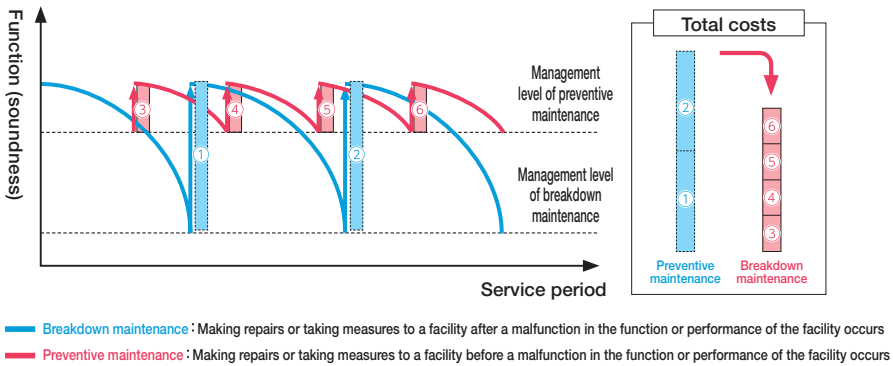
Function (soundness)

③ ① ④ ⑤ ② ⑥

Management level of preventive maintenance

Management level of breakdown maintenance

Service period

Total costs

②

①

⑥

⑤

④

③

Preventive maintenance

Breakdown maintenance

Breakdown maintenance : Making repairs or taking measures to a facility after a malfunction in the function or performance of the facility occurs

Preventive maintenance : Making repairs or taking measures to a facility before a malfunction in the function or performance of the facility occurs